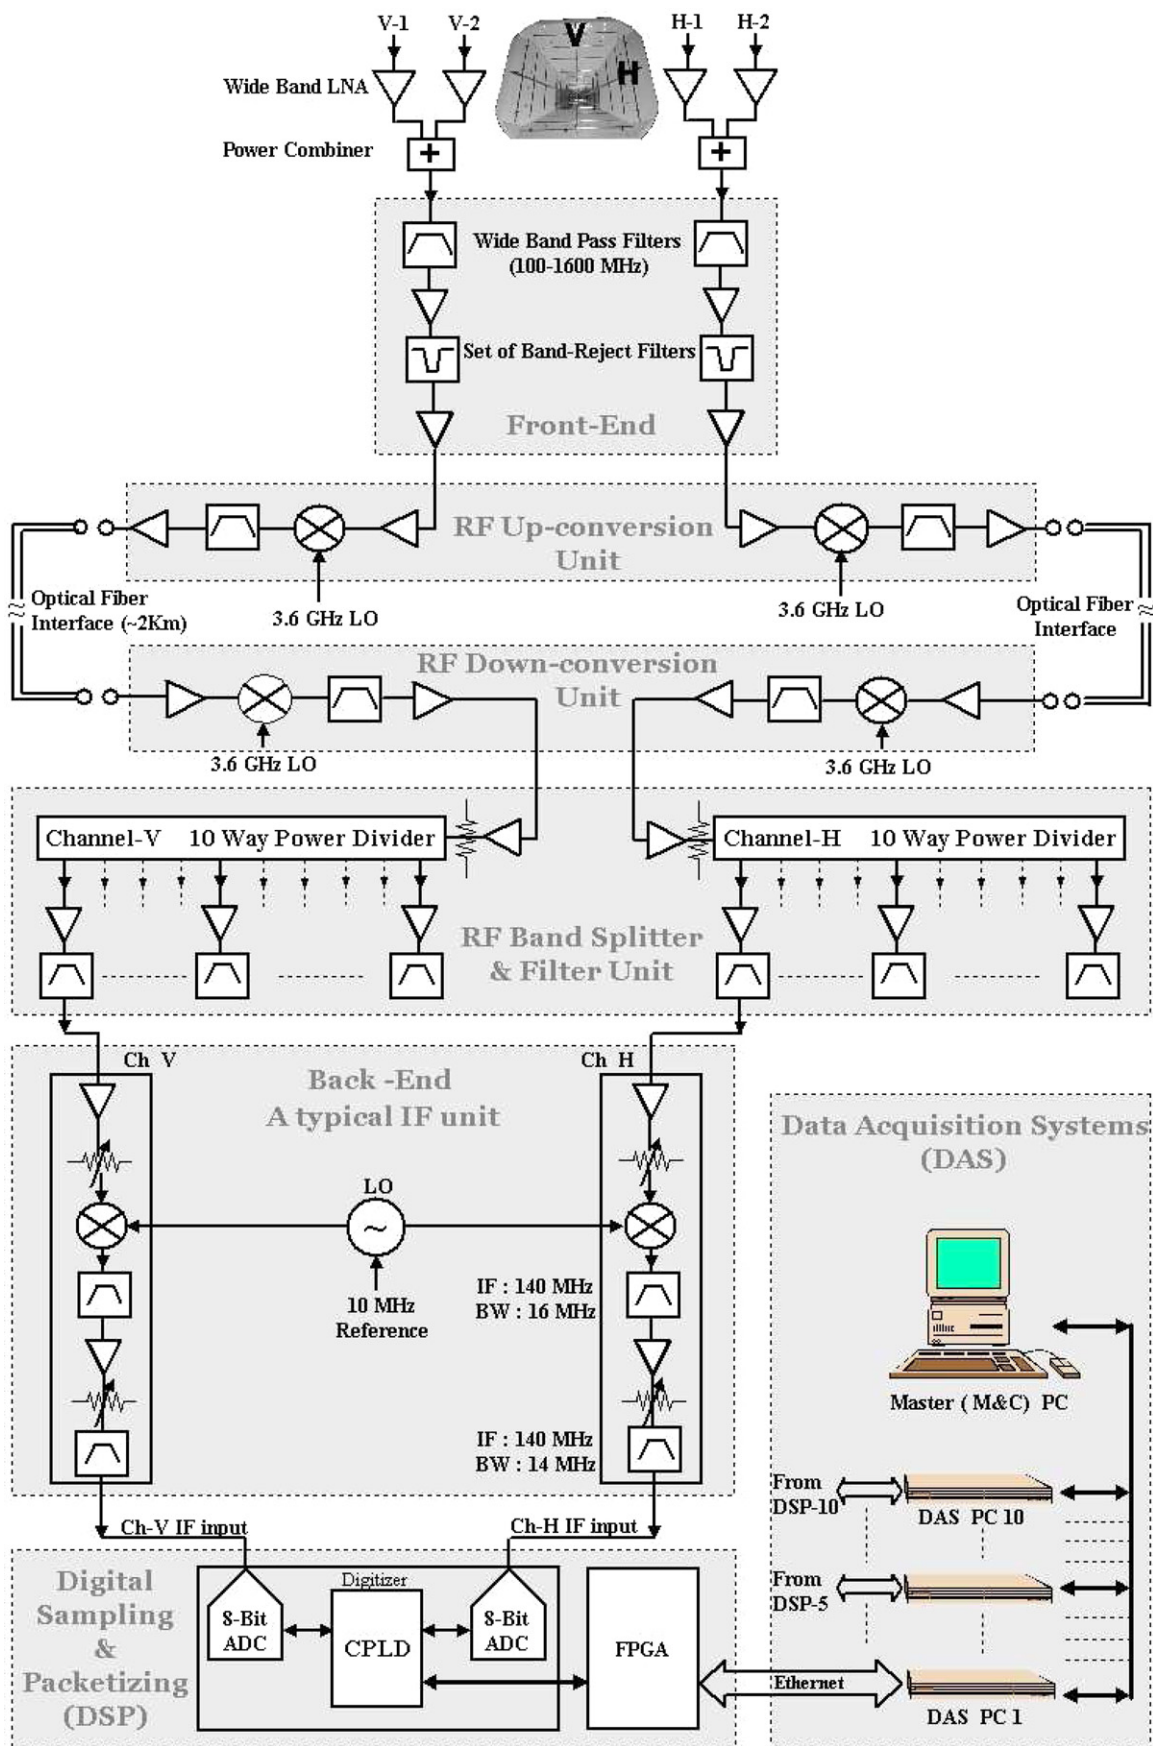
V-1
V-2
V
H
H-1
H-2
Wide Band LNA
Power Combiner
Wide Band Pass Filters
(100-1600 MHz)
Set of Band-Reject Filters
Front-End
RF Up-conversion Unit
Optical Fiber Interface (~2Km)
3.6 GHz LO
3.6 GHz LO
Optical Fiber Interface
RF Down-conversion Unit
3.6 GHz LO
3.6 GHz LO
Channel-V 10 Way Power Divider
Channel-H 10 Way Power Divider
RF Band Splitter & Filter Unit
Ch V
Ch H
Back -End
A typical IF unit
LO
10 MHz
Reference
IF : 140 MHz
BW : 16 MHz
IF : 140 MHz
BW : 14 MHz
Data Acquisition Systems (DAS)
Master ( M&C) PC
From DSP-10
DAS PC 10
From DSP-5
DAS PC 1
Ch-V IF input
Ch-H IF input
Digital Sampling & Packetizing (DSP)
Digitizer
8-Bit ADC
CPLD
8-Bit ADC
FPGA
Ethernet